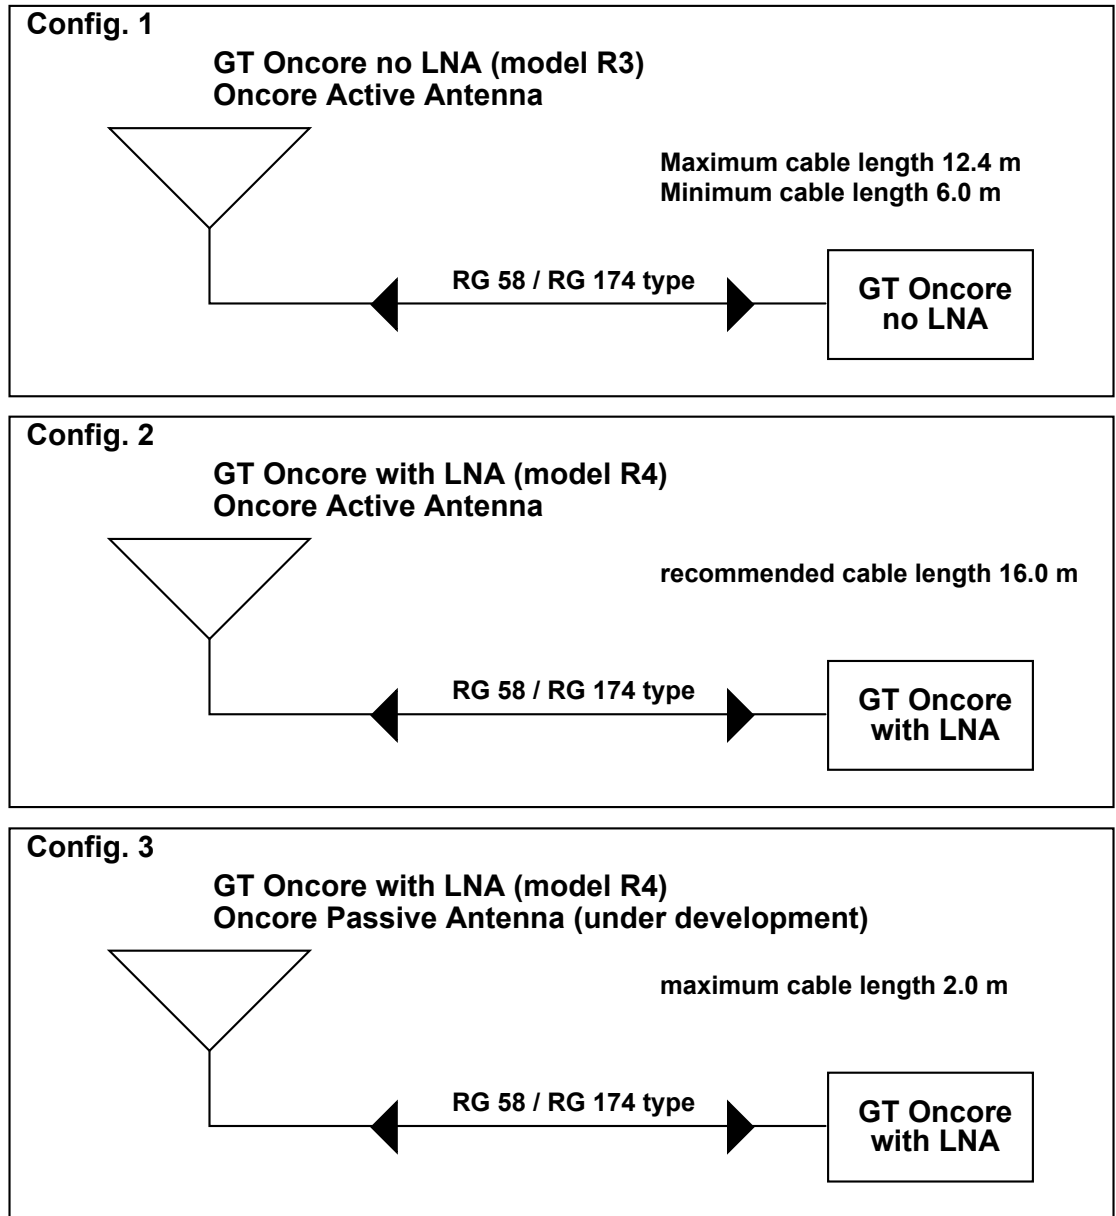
Config. 1

GT Oncore no LNA (model R3)
Oncore Active Antenna

Maximum cable length 12.4 m
Minimum cable length 6.0 m

RG 58 / RG 174 type

GT Oncore
no LNA

Config. 2

GT Oncore with LNA (model R4)
Oncore Active Antenna

recommended cable length 16.0 m

RG 58 / RG 174 type

GT Oncore
with LNA

Config. 3

GT Oncore with LNA (model R4)
Oncore Passive Antenna (under development)

maximum cable length 2.0 m

RG 58 / RG 174 type

GT Oncore
with LNA